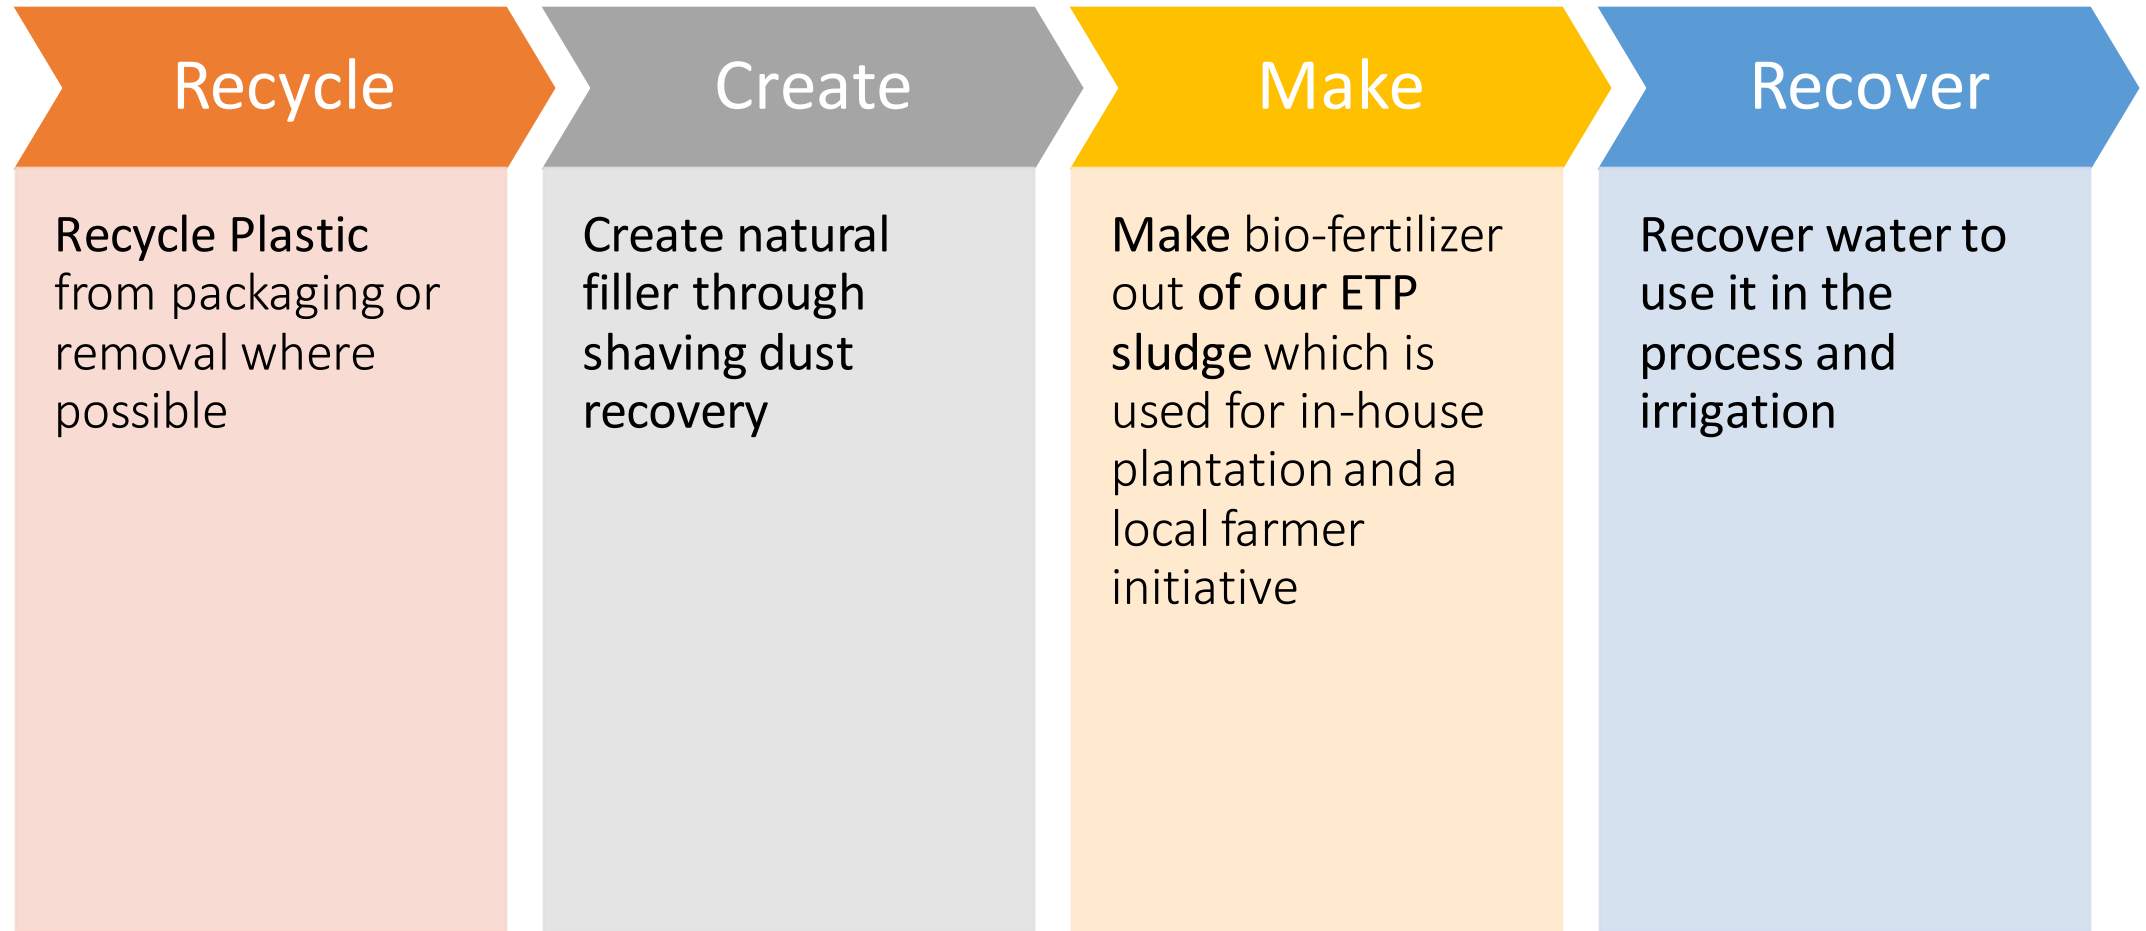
Recycle

Recycle Plastic from packaging or removal where possible

Create

Create natural filler through shaving dust recovery

Make

Make bio-fertilizer out of our ETP sludge which is used for in-house plantation and a local farmer initiative

Recover

Recover water to use it in the process and irrigation